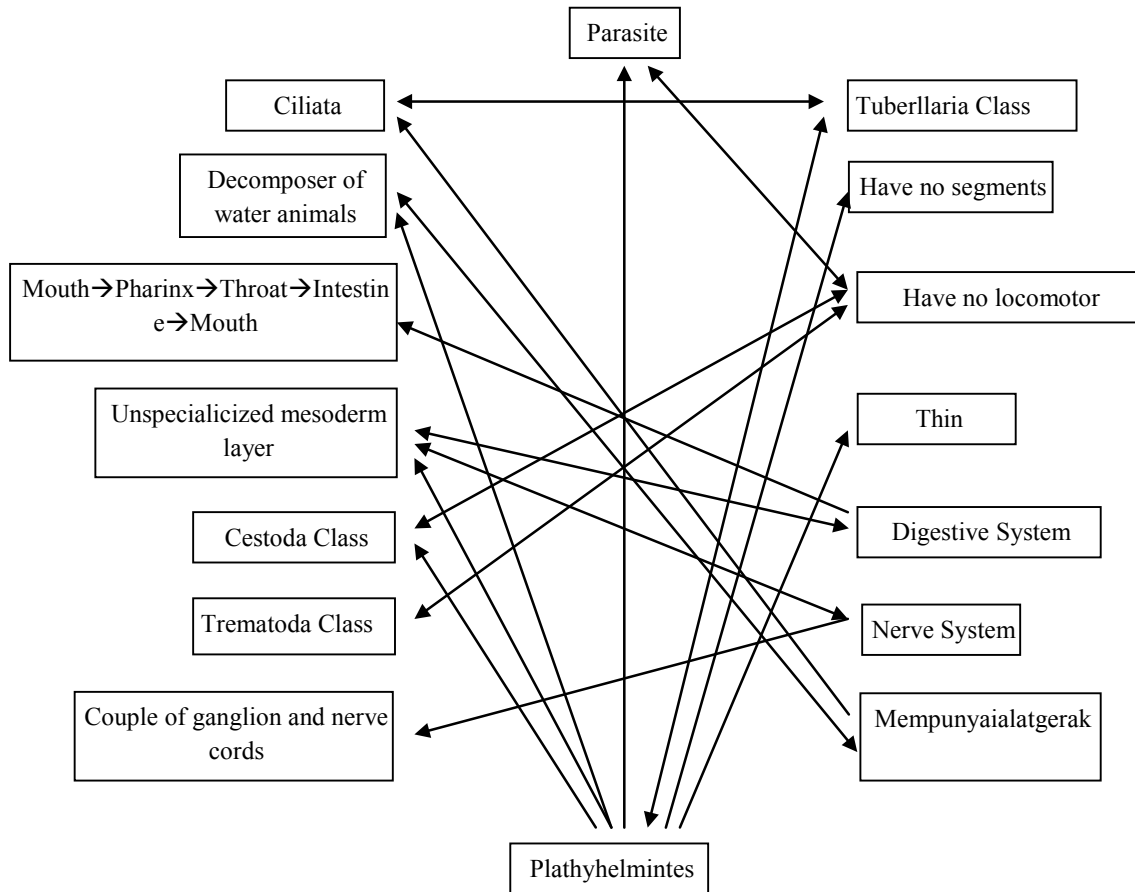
Parasite

Ciliata

Tuberllaria Class

Decomposer of water animals

Have no segments

Mouth→Pharinx→Throat→Intestine→Mouth

Have no locomotor

Unspecialicized mesoderm layer

Thin

Cestoda Class

Digestive System

Trematoda Class

Nerve System

Couple of ganglion and nerve cords

Mempunyaialatgerak

Plathyhelmintes